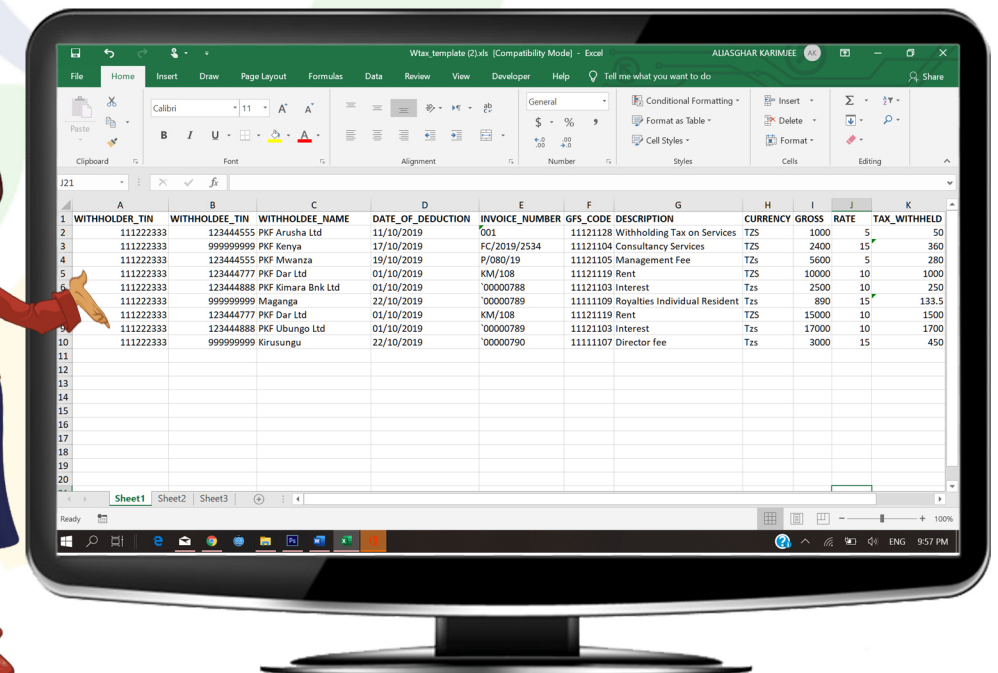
Wtax_template (2).xls [Compatibility Mode] - Excel ALIASGHAR KARIMJEE AK

File Home Insert Draw Page Layout Formulas Data Review View Developer Help Tell me what you want to do Share

Paste Clipboard Calibri 11 Font Alignment General Number Conditional Formatting Format as Table Cell Styles Styles Insert Delete Format Cells Editing

J21 fx

| | A | B | C | D | E | F | G | H | I | J | K |
|---|---|---|---|---|---|---|---|---|---|---|---|
| 1 | WITHHOLDER_TIN | WITHHOLDEE_TIN | WITHHOLDEE_NAME | DATE_OF_DEDUCTION | INVOICE_NUMBER | GFS_CODE | DESCRIPTION | CURRENCY | GROSS | RATE | TAX_WITHHELD |
| 2 | 111222333 | 123444555 | PKF Arusha Ltd | 11/10/2019 | 001 | 11121128 | Withholding Tax on Services | TZS | 1000 | 5 | 50 |
| 3 | 111222333 | 999999999 | PKF Kenya | 17/10/2019 | FC/2019/2534 | 11121104 | Consultancy Services | TZS | 2400 | 15 | 360 |
| 4 | 111222333 | 123444555 | PKF Mwanza | 19/10/2019 | P/080/19 | 11121105 | Management Fee | TZs | 5600 | 5 | 280 |
| 5 | 111222333 | 123444777 | PKF Dar Ltd | 01/10/2019 | KM/108 | 11121119 | Rent | TZS | 10000 | 10 | 1000 |
| 6 | 111222333 | 123444888 | PKF Kimara Bnk Ltd | 01/10/2019 | `00000788 | 11121103 | Interest | Tzs | 2500 | 10 | 250 |
| 7 | 111222333 | 999999999 | Maganga | 22/10/2019 | `00000789 | 11111109 | Royalties Individual Resident | Tzs | 890 | 15 | 133.5 |
| 8 | 111222333 | 123444777 | PKF Dar Ltd | 01/10/2019 | KM/108 | 11121119 | Rent | TZS | 15000 | 10 | 1500 |
| 9 | 111222333 | 123444888 | PKF Ubungo Ltd | 01/10/2019 | `00000789 | 11121103 | Interest | Tzs | 17000 | 10 | 1700 |
| 10 | 111222333 | 999999999 | Kirusungu | 22/10/2019 | `00000790 | 11111107 | Director fee | Tzs | 3000 | 15 | 450 |
| 11 | | | | | | | | | | | |
| 12 | | | | | | | | | | | |
| 13 | | | | | | | | | | | |
| 14 | | | | | | | | | | | |
| 15 | | | | | | | | | | | |
| 16 | | | | | | | | | | | |
| 17 | | | | | | | | | | | |
| 18 | | | | | | | | | | | |
| 19 | | | | | | | | | | | |
| 20 | | | | | | | | | | | |

Sheet1 Sheet2 Sheet3

Ready 100%

ENG 9:57 PM